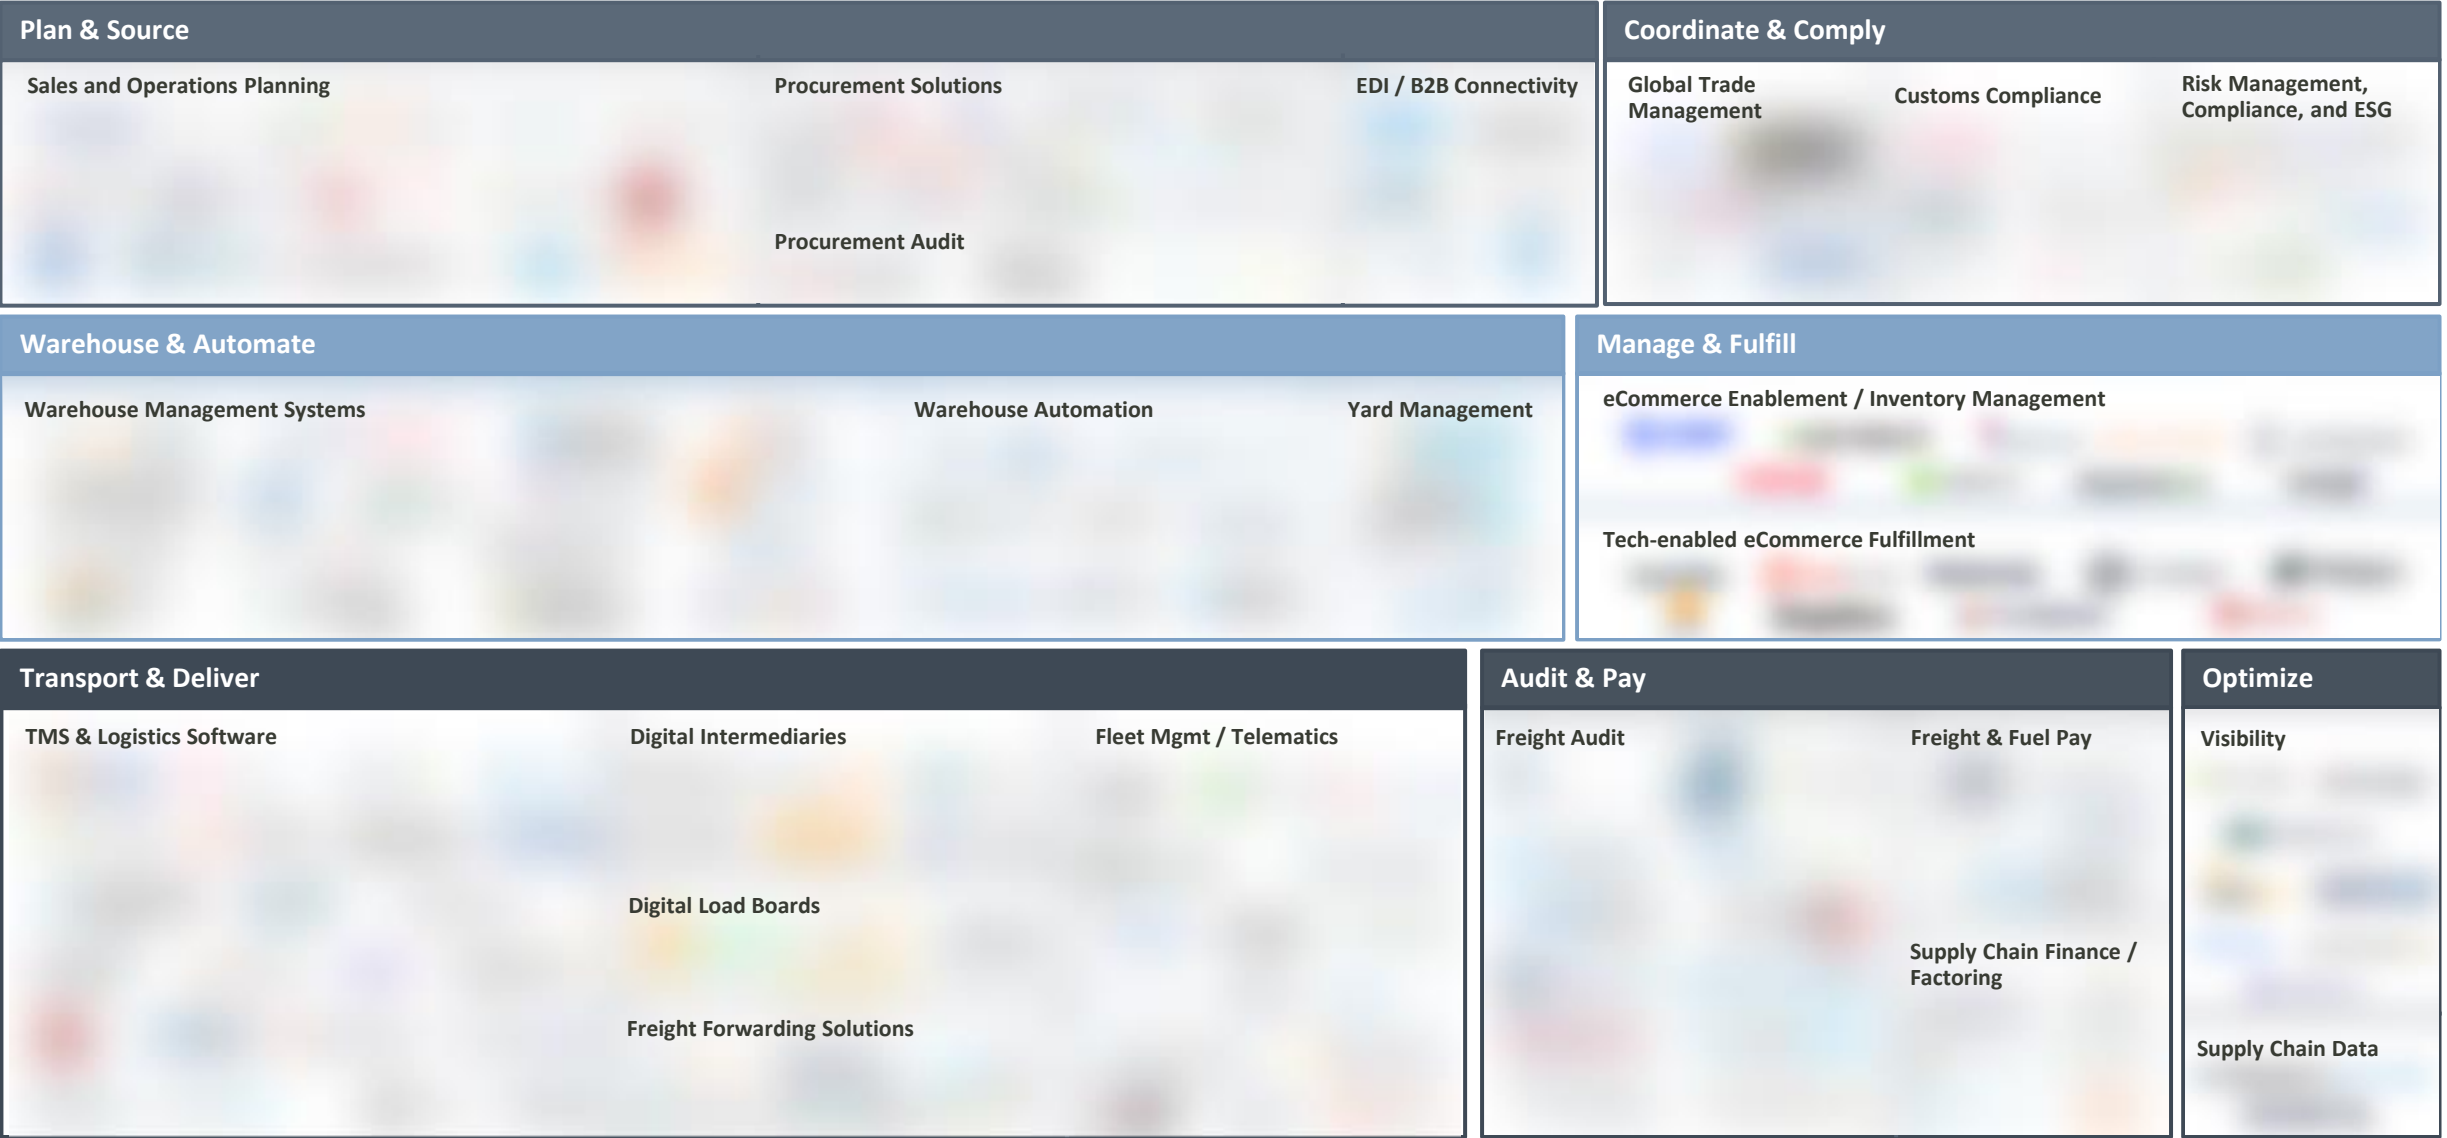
Plan & Source

Sales and Operations Planning

Procurement Solutions

Procurement Audit

EDI / B2B Connectivity

Coordinate & Comply

Global Trade Management

Customs Compliance

Risk Management, Compliance, and ESG

Warehouse & Automate

Warehouse Management Systems

Warehouse Automation

Yard Management

Manage & Fulfill

eCommerce Enablement / Inventory Management

Tech-enabled eCommerce Fulfillment

Transport & Deliver

TMS & Logistics Software

Digital Intermediaries

Digital Load Boards

Freight Forwarding Solutions

Fleet Mgmt / Telematics

Audit & Pay

Freight Audit

Freight & Fuel Pay

Supply Chain Finance / Factoring

Optimize

Visibility

Supply Chain Data